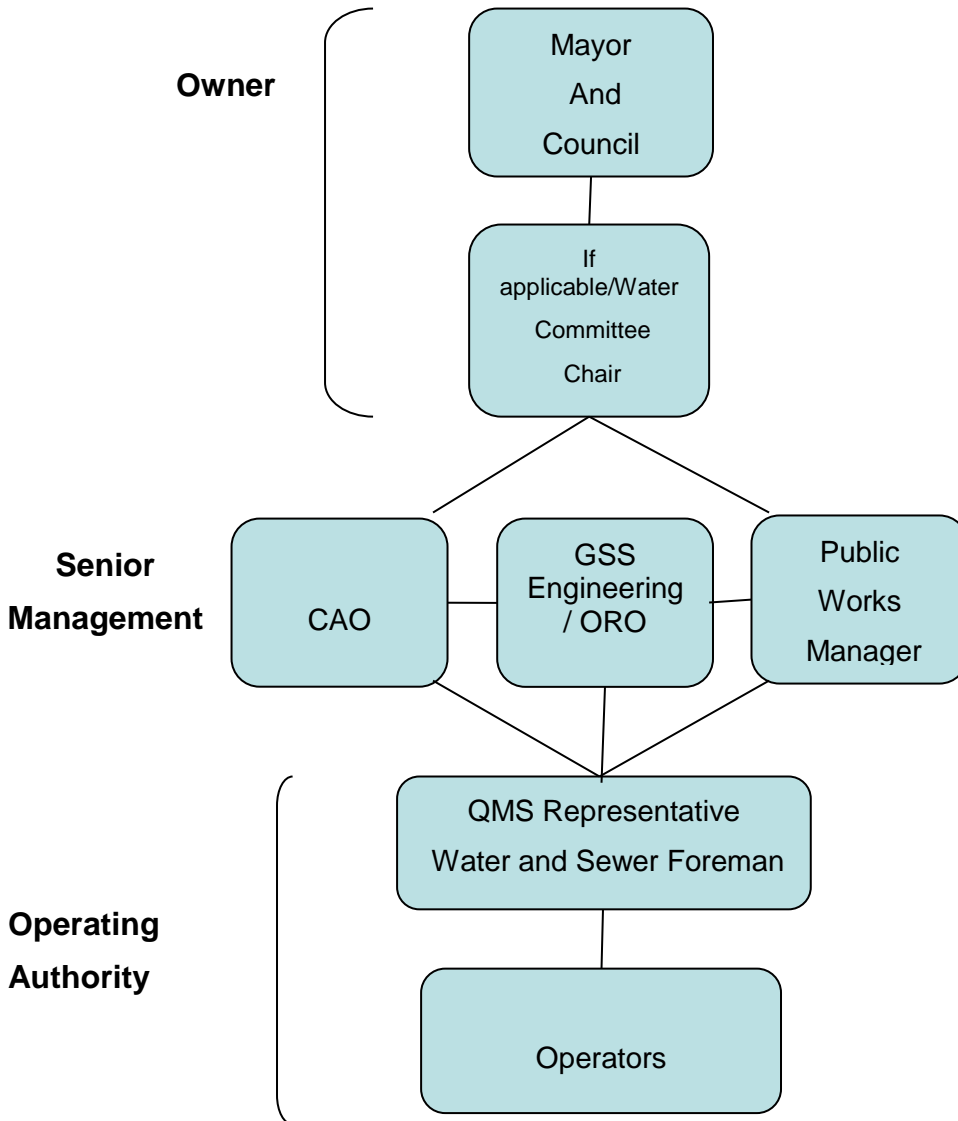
Owner

Mayor
And
Council

If applicable/Water Committee Chair

Senior Management

CAO

GSS Engineering / ORO

Public Works Manager

Operating Authority

QMS Representative
Water and Sewer Foreman

Operators